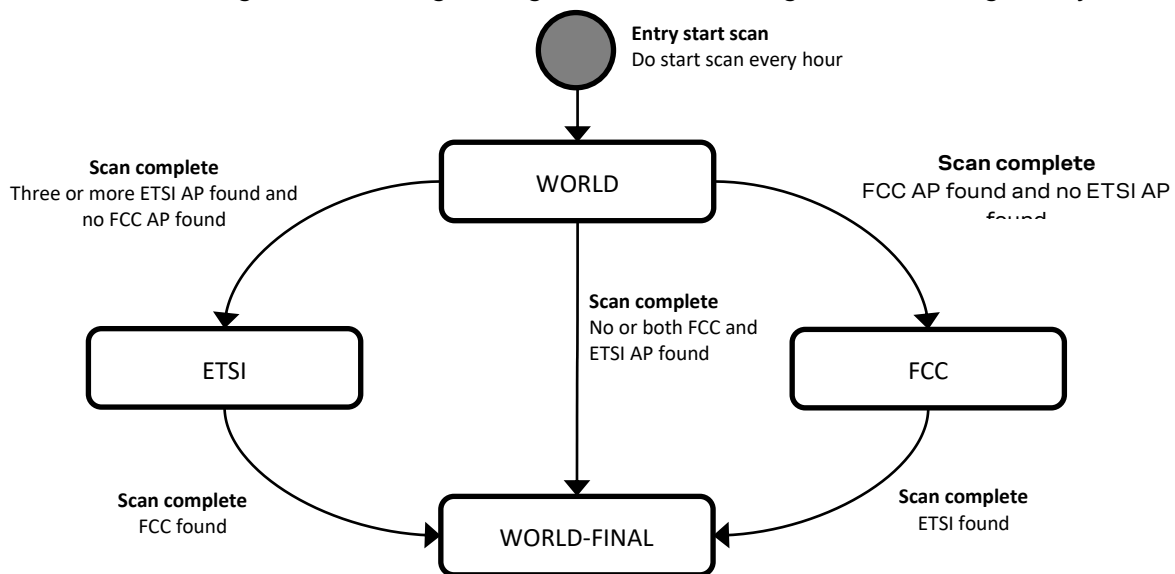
Entry start scan
Do start scan every hour

WORLD

Scan complete
Three or more ETSI AP found and no FCC AP found

Scan complete
FCC AP found and no ETSI AP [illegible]

Scan complete
No or both FCC and ETSI AP found

ETSI

FCC

Scan complete
FCC found

Scan complete
ETSI found

WORLD-FINAL